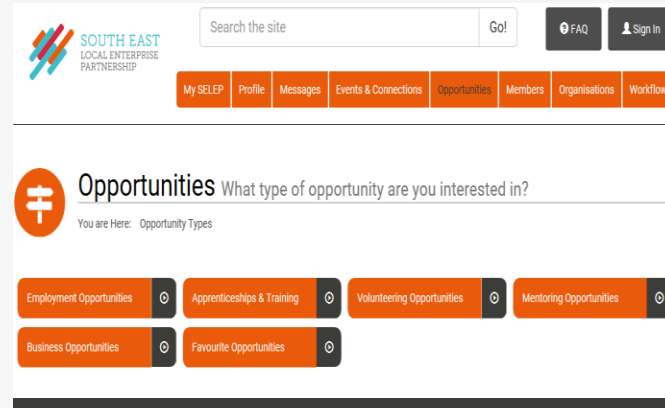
SOUTH EAST
LOCAL ENTERPRISE
PARTNERSHIP

Search the site

Go!

FAQ

Sign In

My SELEP | Profile | Messages | Events & Connections | Opportunities | Members | Organisations | Workflow

Opportunities What type of opportunity are you interested in?

You are Here: Opportunity Types

Employment Opportunities

Apprenticeships & Training

Volunteering Opportunities

Mentoring Opportunities

Business Opportunities

Favourite Opportunities